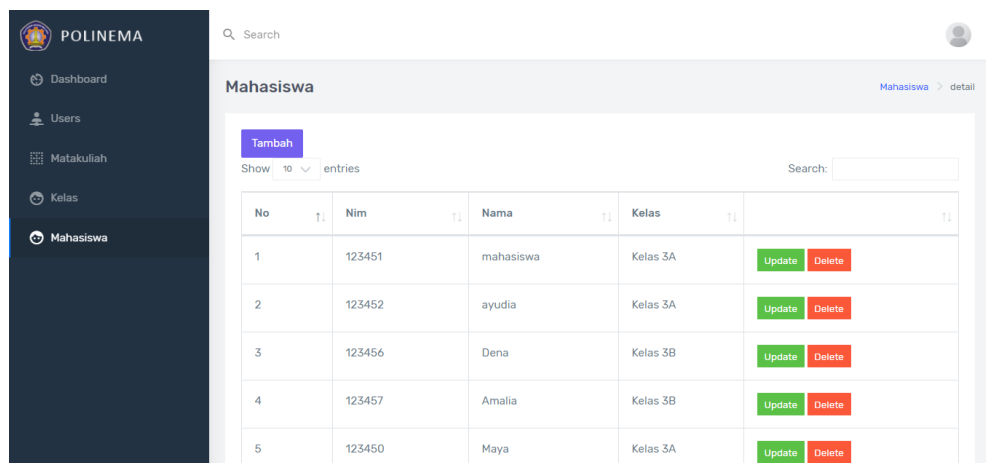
POLINEMA

Dashboard
Users
Matakuliah
Kelas
Mahasiswa

Search

Mahasiswa

Mahasiswa > detail

Tambah

Show 10 entries

Search:

| No | Nim | Nama | Kelas | |
|---|---|---|---|---|
| 1 | 123451 | mahasiswa | Kelas 3A | Update Delete |
| 2 | 123452 | ayudia | Kelas 3A | Update Delete |
| 3 | 123456 | Dena | Kelas 3B | Update Delete |
| 4 | 123457 | Amalia | Kelas 3B | Update Delete |
| 5 | 123450 | Maya | Kelas 3A | Update Delete |